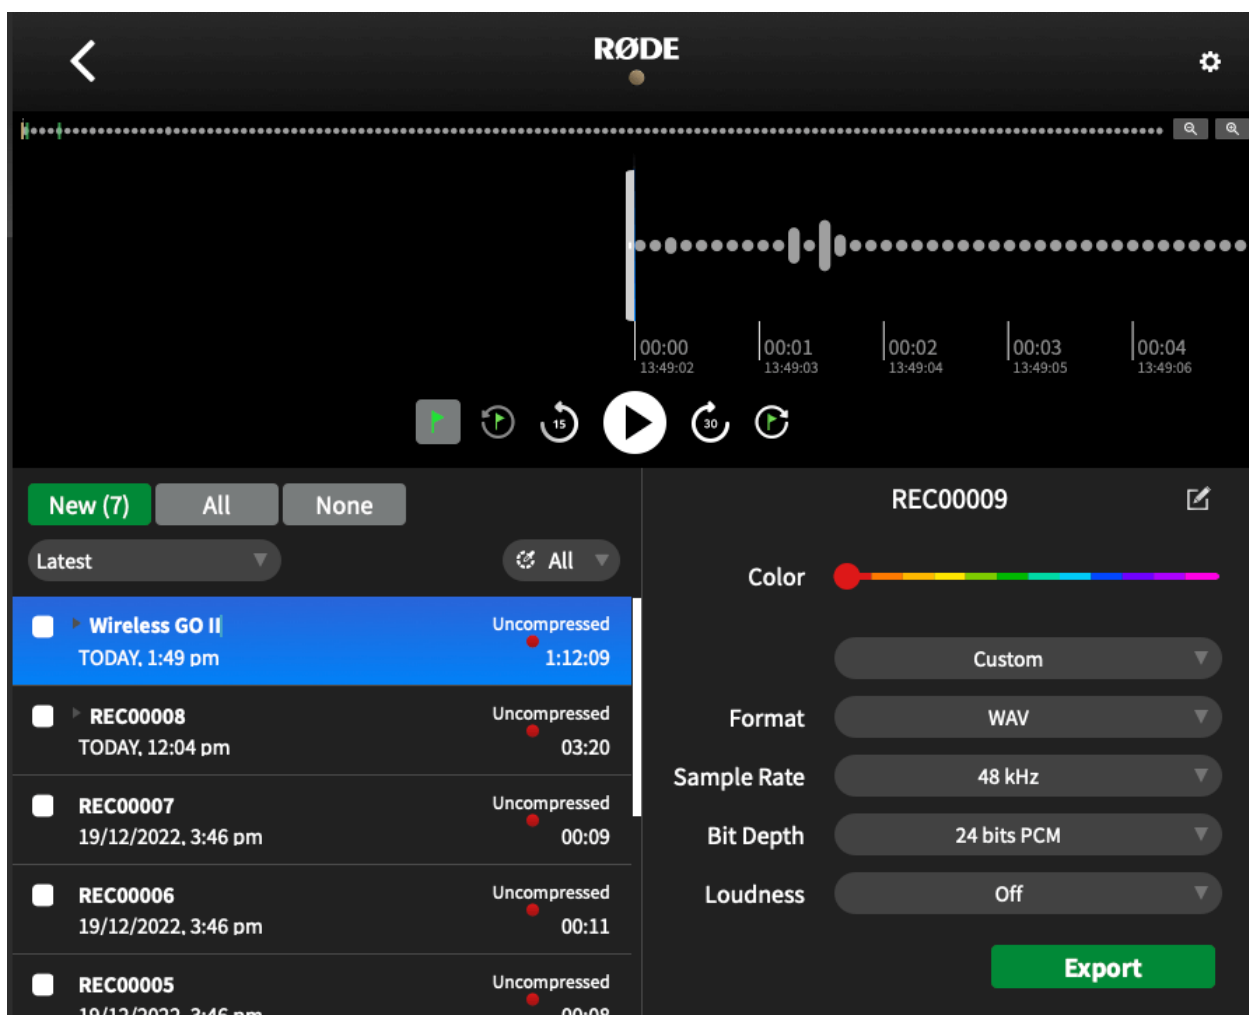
RØDE

00:00
13:49:02
00:01
13:49:03
00:02
13:49:04
00:03
13:49:05
00:04
13:49:06

15
30

New (7)
All
None

Latest
All

Wireless GO II
TODAY, 1:49 pm
Uncompressed
1:12:09

REC00008
TODAY, 12:04 pm
Uncompressed
03:20

REC00007
19/12/2022, 3:46 pm
Uncompressed
00:09

REC00006
19/12/2022, 3:46 pm
Uncompressed
00:11

REC00005
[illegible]
Uncompressed
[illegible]

REC00009

Color

Custom

Format
WAV

Sample Rate
48 kHz

Bit Depth
24 bits PCM

Loudness
Off

Export